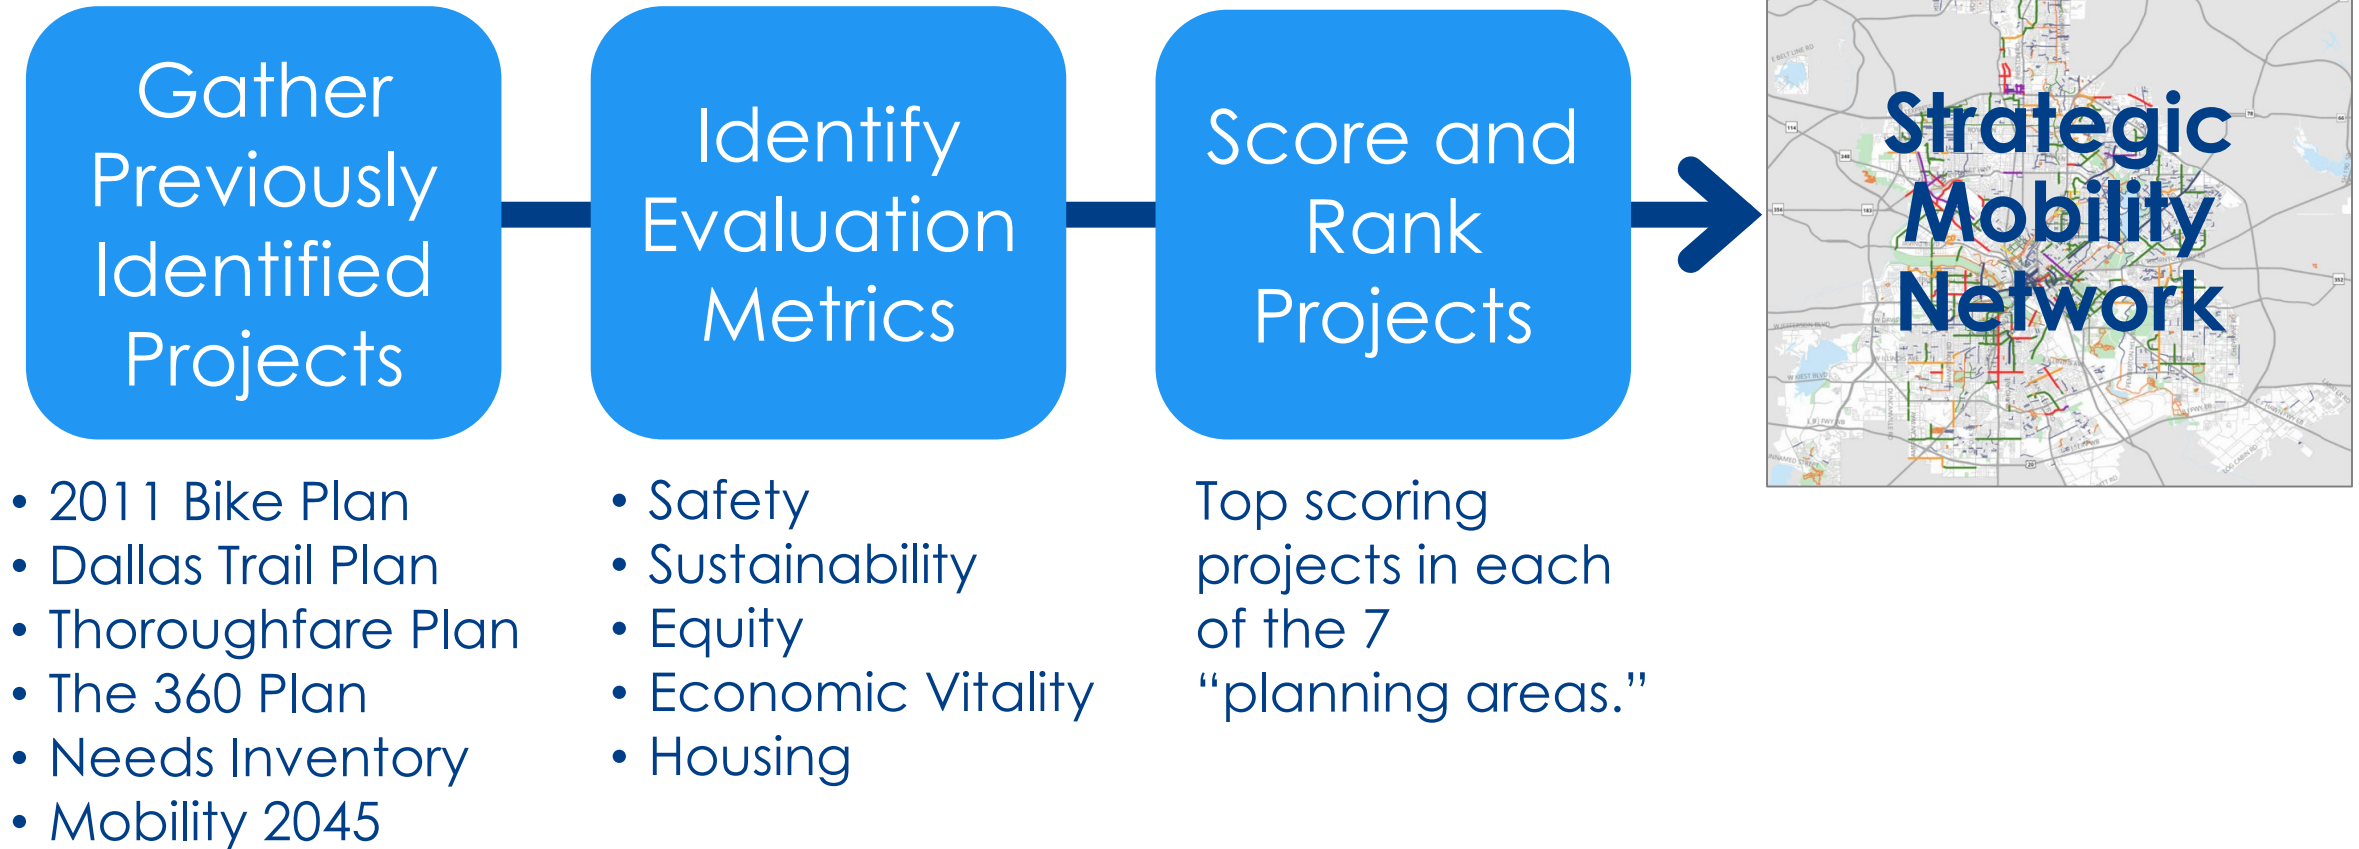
Gather Previously Identified Projects

Identify Evaluation Metrics

Score and Rank Projects

Strategic Mobility Network

- 2011 Bike Plan
- Dallas Trail Plan
- Thoroughfare Plan
- The 360 Plan
- Needs Inventory
- Mobility 2045

- Safety
- Sustainability
- Equity
- Economic Vitality
- Housing

Top scoring projects in each of the 7 “planning areas.”